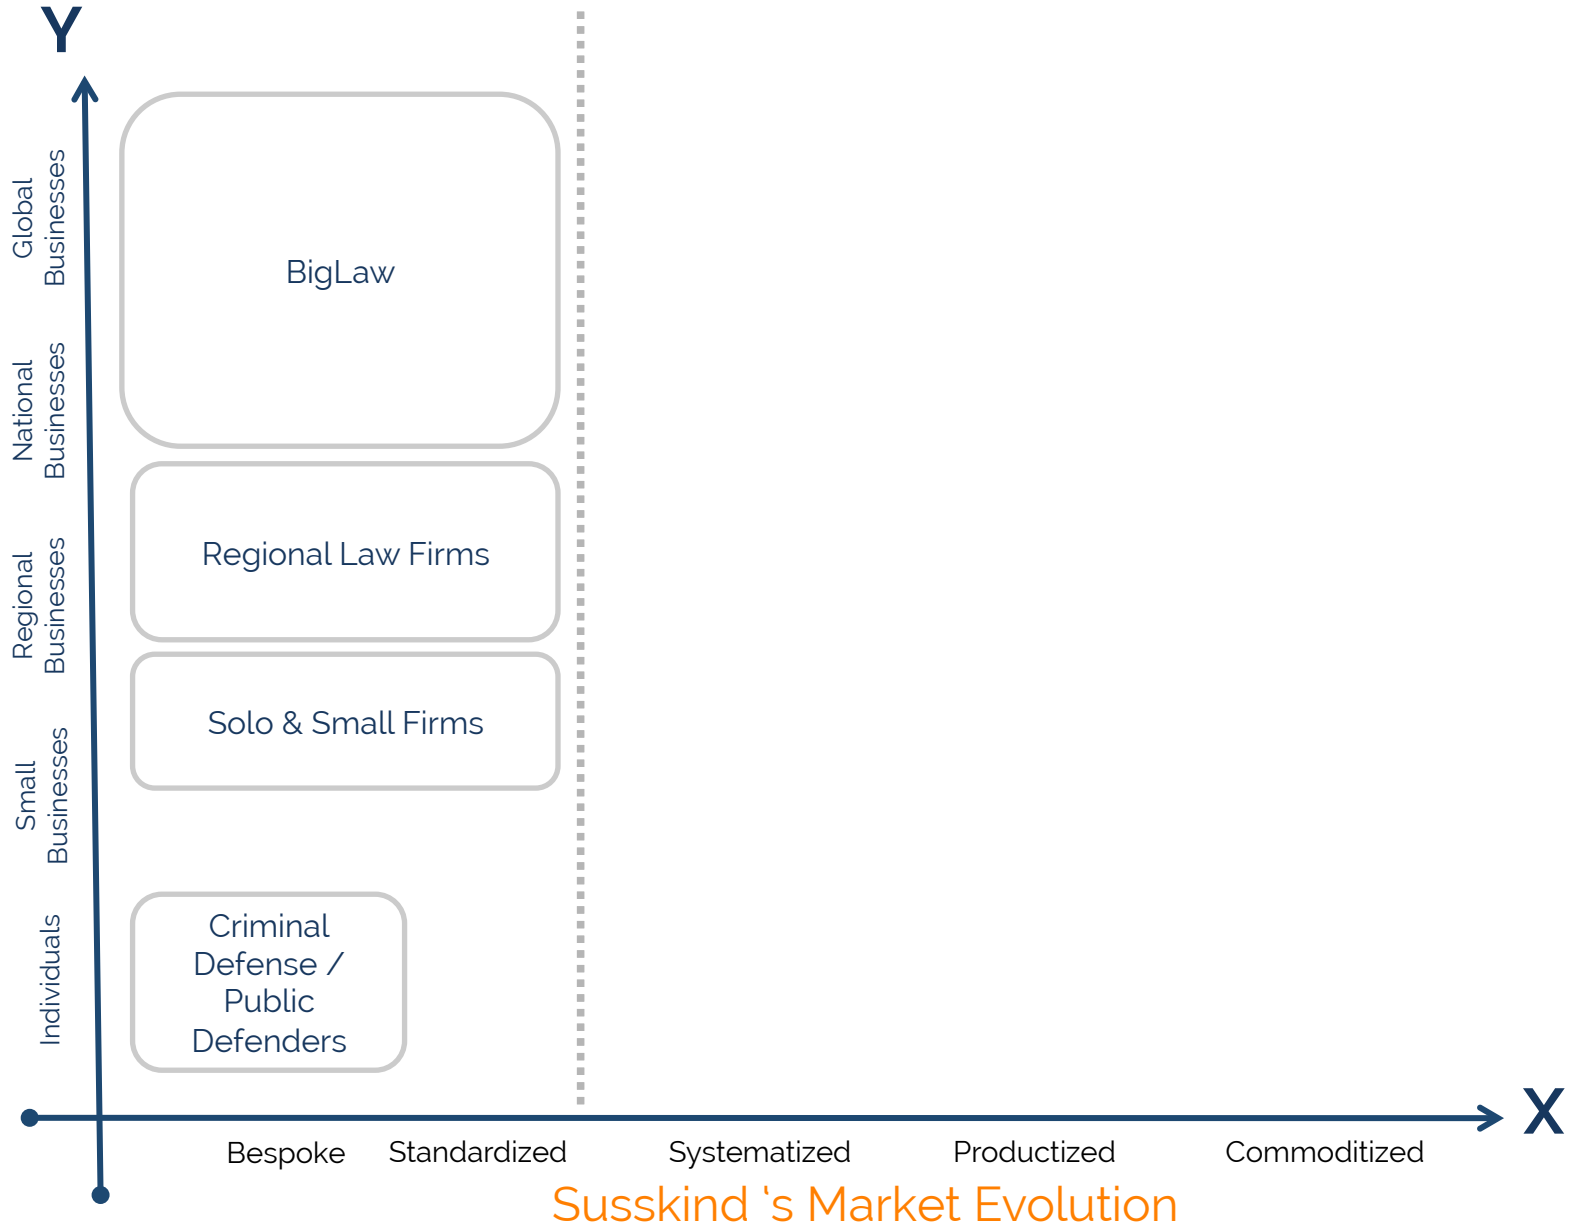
Y

Global Businesses

National Businesses

Regional Businesses

Small Businesses

Individuals

BigLaw

Regional Law Firms

Solo & Small Firms

Criminal Defense / Public Defenders

X

Bespoke

Standardized

Systematized

Productized

Commoditized

Susskind 's Market Evolution